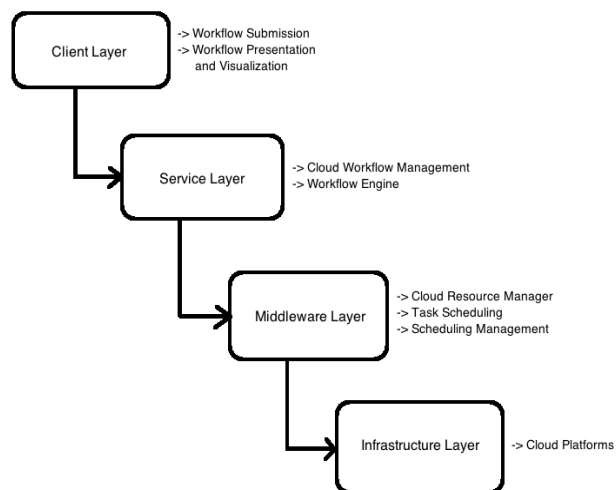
Client Layer

-> Workflow Submission
-> Workflow Presentation and Visualization

Service Layer

-> Cloud Workflow Management
-> Workflow Engine

Middleware Layer

-> Cloud Resource Manager
-> Task Scheduling
-> Scheduling Management

Infrastructure Layer

-> Cloud Platforms